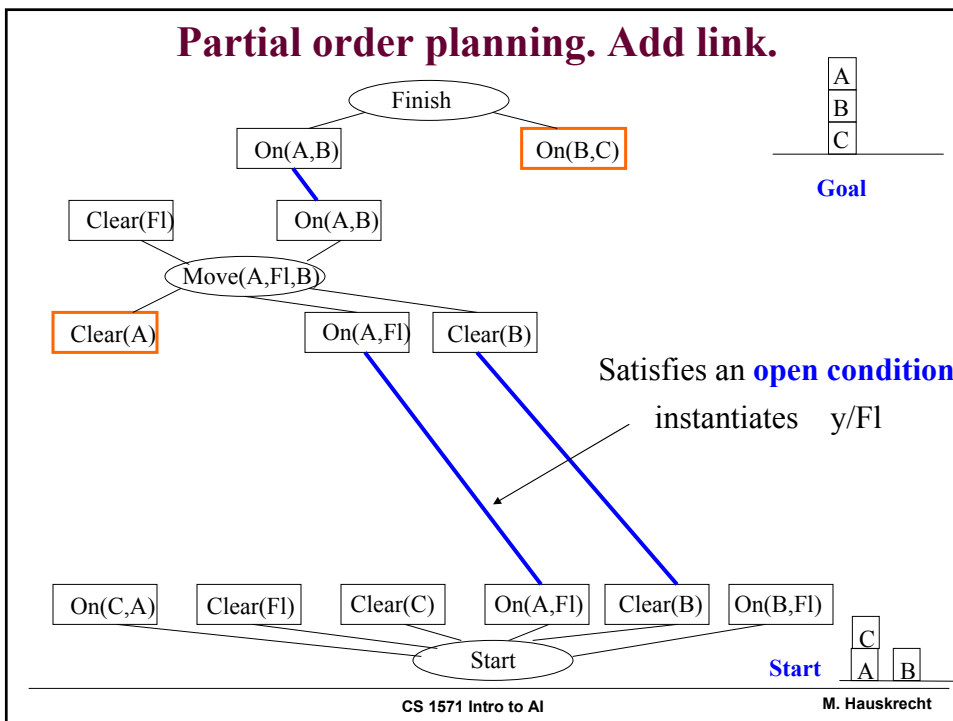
Partial order planning. Add link.

A
B
C

Goal

Finish

On(A,B)

On(B,C)

Clear(Fl)

On(A,B)

Move(A,Fl,B)

Clear(A)

On(A,Fl)

Clear(B)

Satisfies an open condition

instantiates y/Fl

On(C,A)

Clear(Fl)

Clear(C)

On(A,Fl)

Clear(B)

On(B,Fl)

Start

C
A
B

Start

CS 1571 Intro to AI

M. Hauskrecht